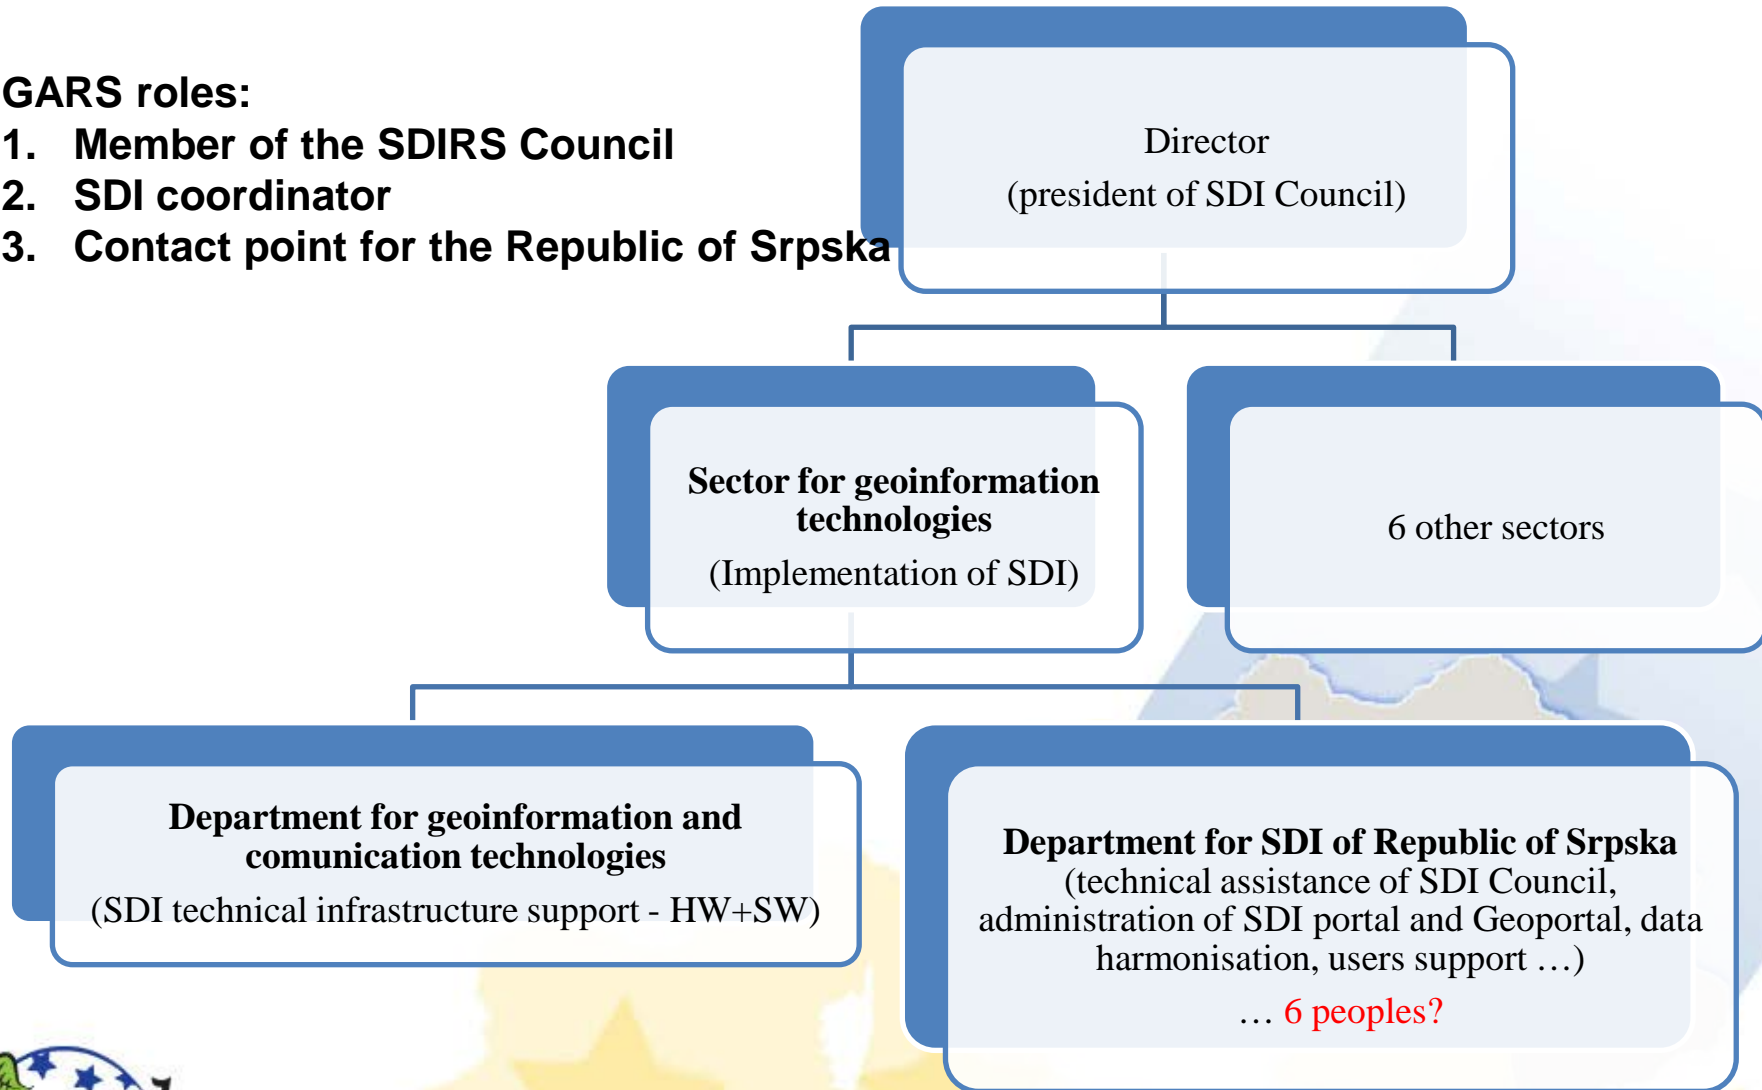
GARS roles:
1. Member of the SDIRS Council
2. SDI coordinator
3. Contact point for the Republic of Srpska

Director
(president of SDI Council)

Sector for geoinformation technologies
(Implementation of SDI)

6 other sectors

Department for geoinformation and comunication technologies
(SDI technical infrastructure support - HW+SW)

Department for SDI of Republic of Srpska
(technical assistance of SDI Council, administration of SDI portal and Geoportal, data harmonisation, users support …)
… 6 peoples?